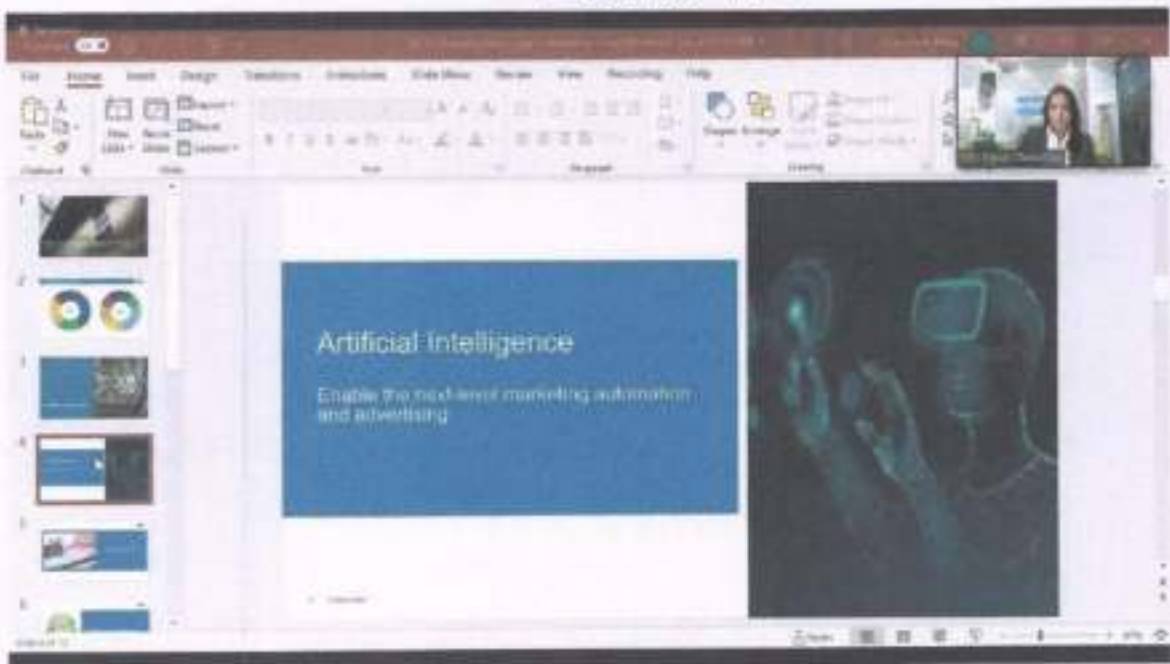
File Home Insert Design Transitions Animations Slide Show Review View Recording Help

Paste New Slide Reuse Slides Layout Reset Section Shapes Arrange

Clipboard Slides Font Paragraph Drawing

1
2
3
4
5
6

Artificial Intelligence

Enable the next-level marketing automation and advertising

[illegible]